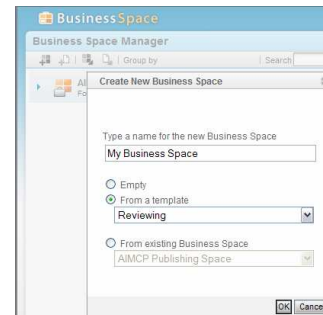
BusinessSpace

Business Space Manager

Group by

Search

Al
Fo

Create New Business Space

Type a name for the new Business Space

My Business Space

Empty

From a template

Reviewing

From existing Business Space

AIMCP Publishing Space

OK

Cance